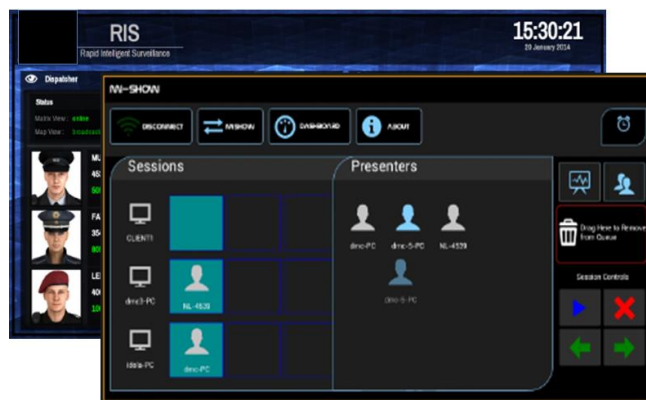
RIS
Rapid Intelligent Surveillance

15:30:21
20 January 2014

Dispatcher

Status
Matrix View: online
Map View: broadcast

MU
45
50

FA
35
50

LE
40
10

M-SHOW

DISCONNECT
M-SHOW
DASHBOARD
ABOUT

Sessions

CLIENT1

dmc3-PC

NL-4539

Idlib-PC

dmc-PC

Presenters

dmc-PC
dmc-5-PC
NL-4539
dmc-5-PC

Drag Here to Remove from Queue

Session Controls